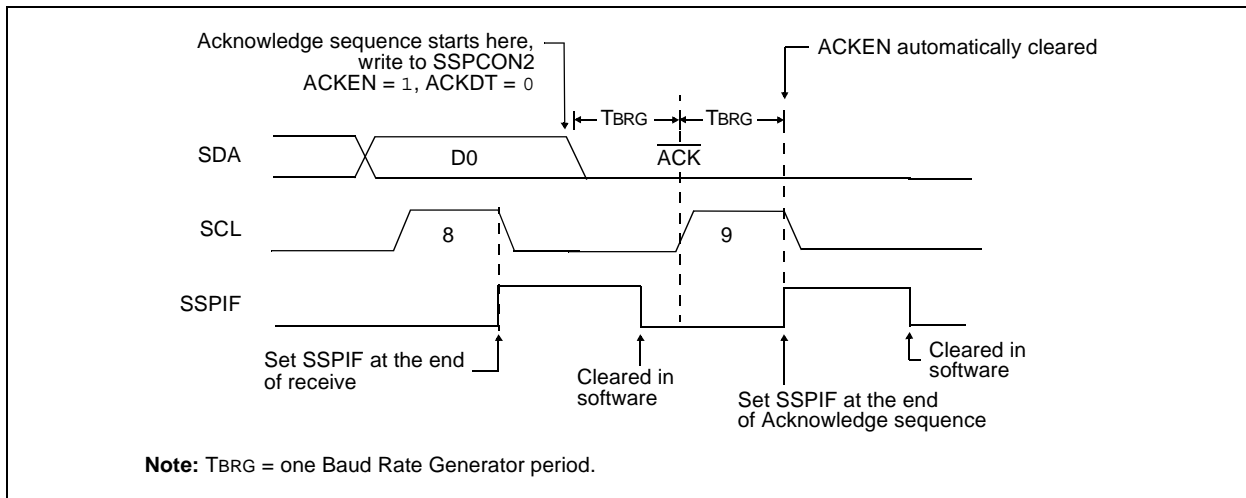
Acknowledge sequence starts here, write to SSPCON2 ACKEN = 1, ACKDT = 0

ACKEN automatically cleared

TBRG

TBRG

SDA

D0

$\overline{ACK}$

SCL

8

9

SSPIF

Set SSPIF at the end of receive

Cleared in software

Set SSPIF at the end of Acknowledge sequence

Cleared in software

**Note:** TBRG = one Baud Rate Generator period.